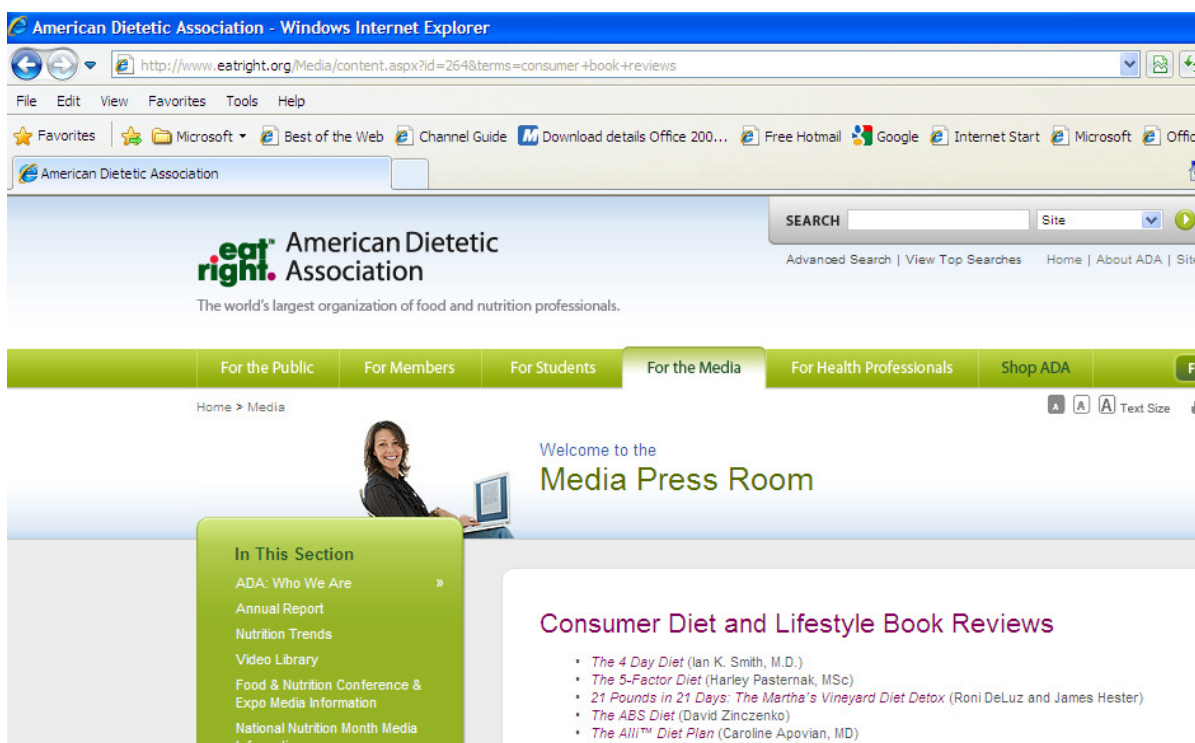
American Dietetic Association - Windows Internet Explorer

http://www.eatright.org/Media/content.aspx?id=264&terms=consumer+book+reviews

File Edit View Favorites Tools Help

Favorites | Microsoft | Best of the Web | Channel Guide | Download details Office 200... | Free Hotmail | Google | Internet Start | Microsoft | Offic

American Dietetic Association

SEARCH | Site

Advanced Search | View Top Searches | Home | About ADA | Site

eat right. American Dietetic Association

The world's largest organization of food and nutrition professionals.

For the Public | For Members | For Students | For the Media | For Health Professionals | Shop ADA

Home > Media

A A A Text Size

Welcome to the

Media Press Room

In This Section

ADA: Who We Are »

Annual Report

Nutrition Trends

Video Library

Food & Nutrition Conference & Expo Media Information

National Nutrition Month Media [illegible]

Consumer Diet and Lifestyle Book Reviews

- The 4 Day Diet (Ian K. Smith, M.D.)
- The 5-Factor Diet (Harley Pasternak, MSc)
- 21 Pounds in 21 Days: The Martha's Vineyard Diet Detox (Roni DeLuz and James Hester)
- The ABS Diet (David Zinczenko)
- The Alli™ Diet Plan (Caroline Apovian, MD)